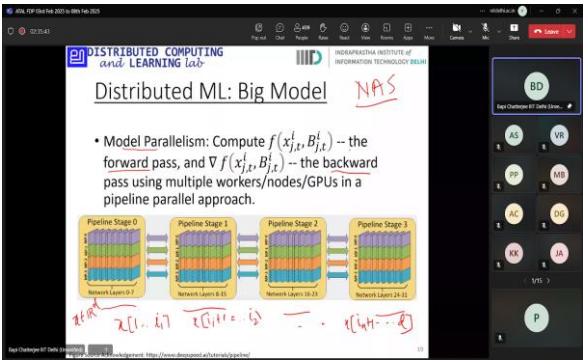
ATAL FDP 03rd Feb 2025 to 08th Feb 2025

02:35:43

Pop out Chat People Raise React View Rooms Apps More Camera Mic Share Leave

DISTRIBUTED COMPUTING and LEARNING lab

INDRAPRASTHA INSTITUTE of INFORMATION TECHNOLOGY DELHI

Distributed ML: Big Model

NAS

• Model Parallelism: Compute $f\left(x_{j,t}^{i}, B_{j,t}^{i}\right)$ -- the forward pass, and $\nabla f\left(x_{j,t}^{i}, B_{j,t}^{i}\right)$ -- the backward pass using multiple workers/nodes/GPUs in a pipeline parallel approach.

Pipeline Stage 0 | Pipeline Stage 1 | Pipeline Stage 2 | Pipeline Stage 3

Network Layers 0-7 | Network Layers 8-15 | Network Layers 16-23 | Network Layers 24-31

$x[1..i]$ $x[i+1..i_2]$ - - $x[i_{N-1}..d]$

Figure source/Acknowledgement: https://www.deepspeed.ai/tutorials/pipeline/

Bapi Chatterjee IIIT Delhi (Unmuted)

BD

Bapi Chatterjee IIIT Delhi (Unm...

AS VR PP MB AC DG KK JA

1/15

P